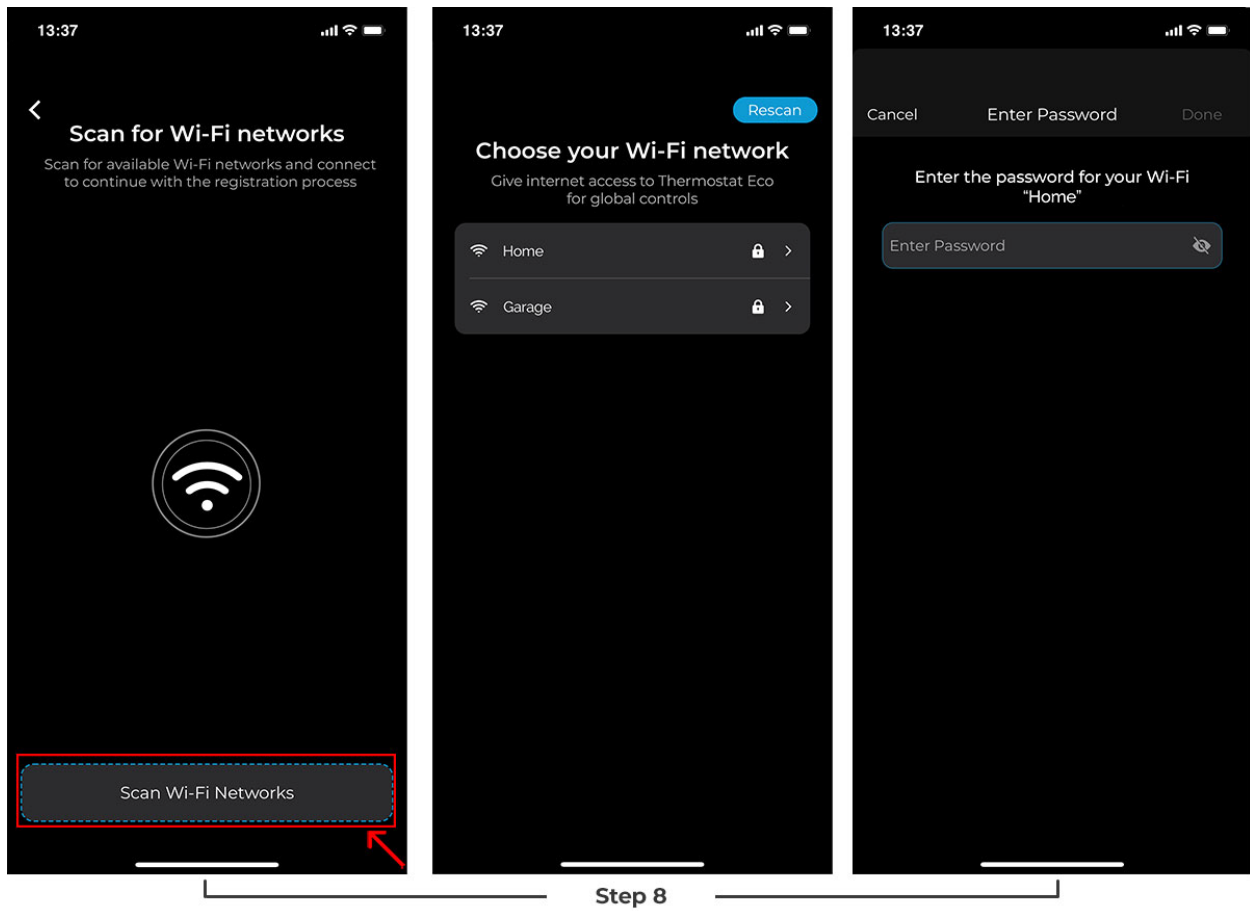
13:37

Scan for Wi-Fi networks

Scan for available Wi-Fi networks and connect to continue with the registration process

Scan Wi-Fi Networks

13:37

Rescan

Choose your Wi-Fi network

Give internet access to Thermostat Eco for global controls

Home

Garage

13:37

Cancel

Enter Password

Done

Enter the password for your Wi-Fi "Home"

Enter Password

Step 8